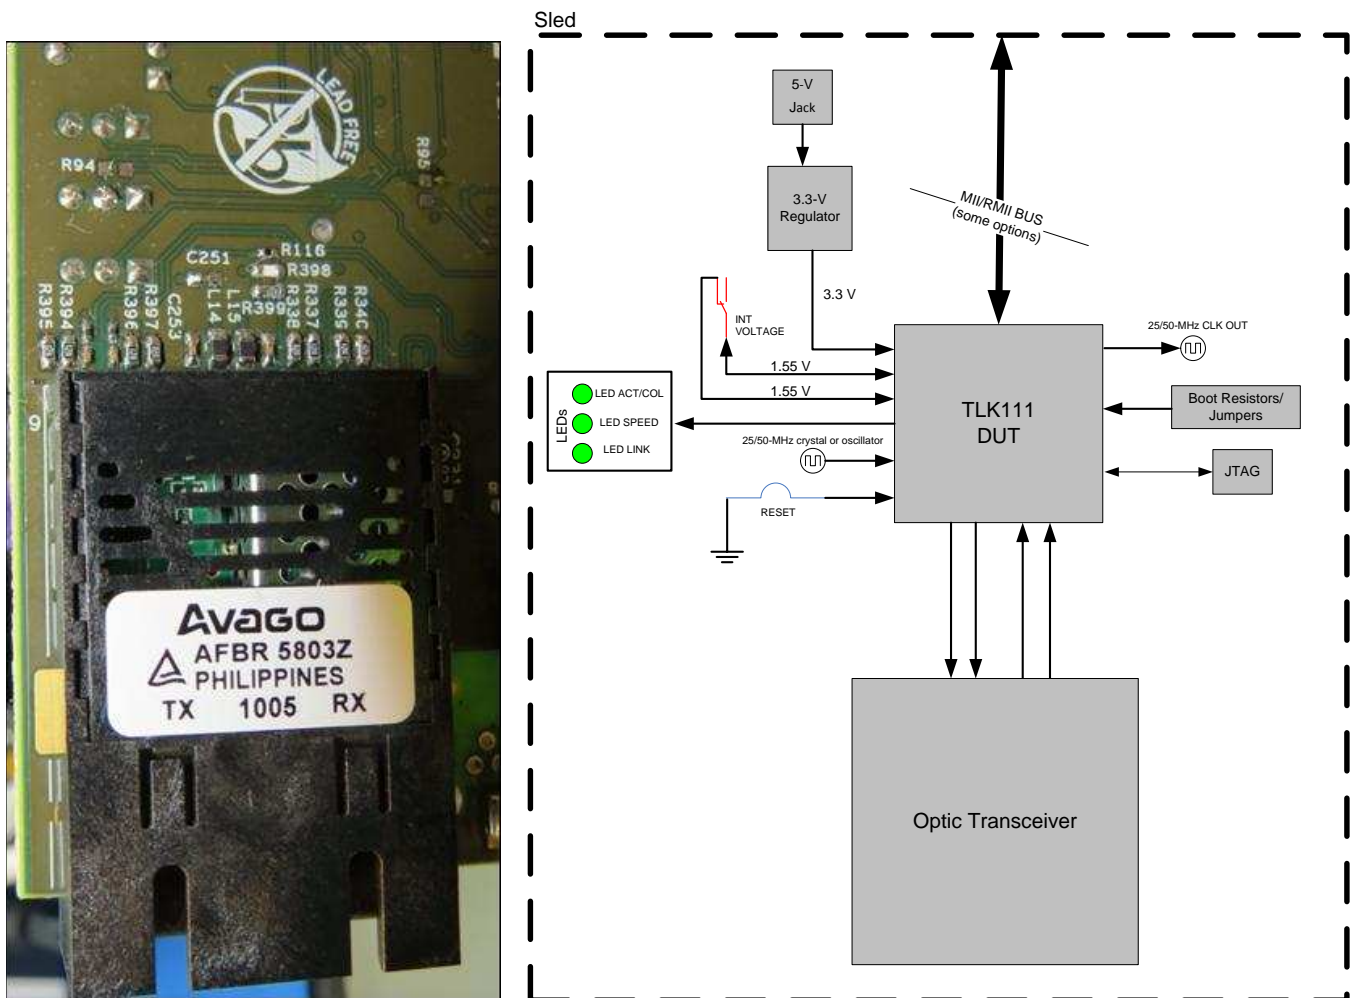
LEAD FREE
R94
R95
C251
R116
R398
R395
R394
R396
R397
C253
L14
L15
R399
R338
R337
R335
R34C
9
AVAGO
AFBR 5803Z
PHILIPPINES
TX 1005 RX

Sled

5-V Jack

3.3-V Regulator

MII/RMII BUS (some options)

3.3 V

INT VOLTAGE

1.55 V

1.55 V

25/50-MHz CLK OUT

LEDs
LED ACT/COL
LED SPEED
LED LINK

TLK111 DUT

Boot Resistors/ Jumpers

25/50-MHz crystal or oscillator

JTAG

RESET

Optic Transceiver